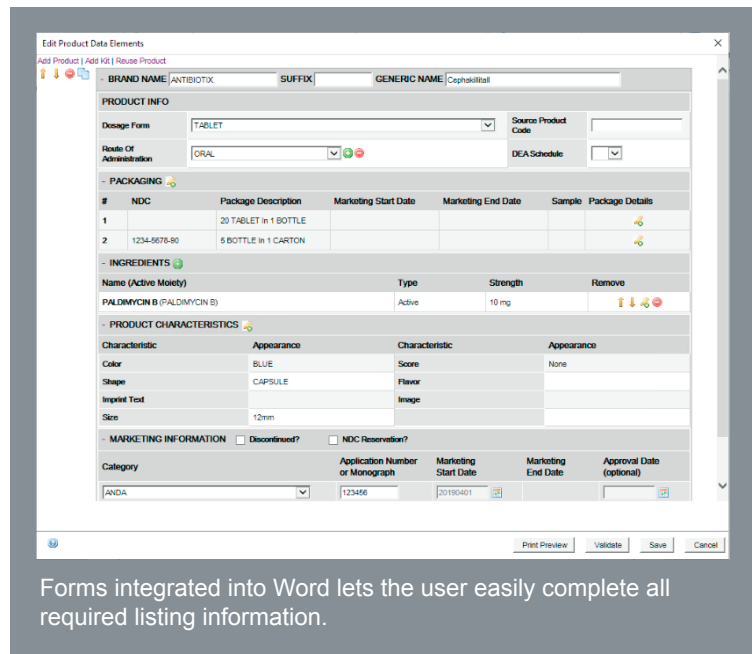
Edit Product Data Elements

Add Product | Add Kit | Reuse Product

- BRAND NAME ANTIBIOTIX SUFFIX GENERIC NAME Cephskilitall

PRODUCT INFO

Dosage Form TABLET Source Product Code

Route Of Administration ORAL DEA Schedule

- PACKAGING

| # | NDC | Package Description | Marketing Start Date | Marketing End Date | Sample | Package Details |
|---|---|---|---|---|---|---|
| 1 | | 20 TABLET in 1 BOTTLE | | | | |
| 2 | 1234-5678-90 | 5 BOTTLE in 1 CARTON | | | | |

- INGREDIENTS

| Name (Active Moiety) | Type | Strength | Remove |
|---|---|---|---|
| PALDIMYCIN B (PALDIMYCIN B) | Active | 10 mg | |

- PRODUCT CHARACTERISTICS

| Characteristic | Appearance | Characteristic | Appearance |
|---|---|---|---|
| Color | BLUE | Score | None |
| Shape | CAPSULE | Flavor | |
| Imprint Text | | Image | |
| Size | 12mm | | |

- MARKETING INFORMATION Discontinued? NDC Reservation?

| Category | Application Number or Monograph | Marketing Start Date | Marketing End Date | Approval Date (optional) |
|---|---|---|---|---|
| ANDA | 123456 | 20190401 | | |

Print Preview Validate Save Cancel

Forms integrated into Word lets the user easily complete all required listing information.